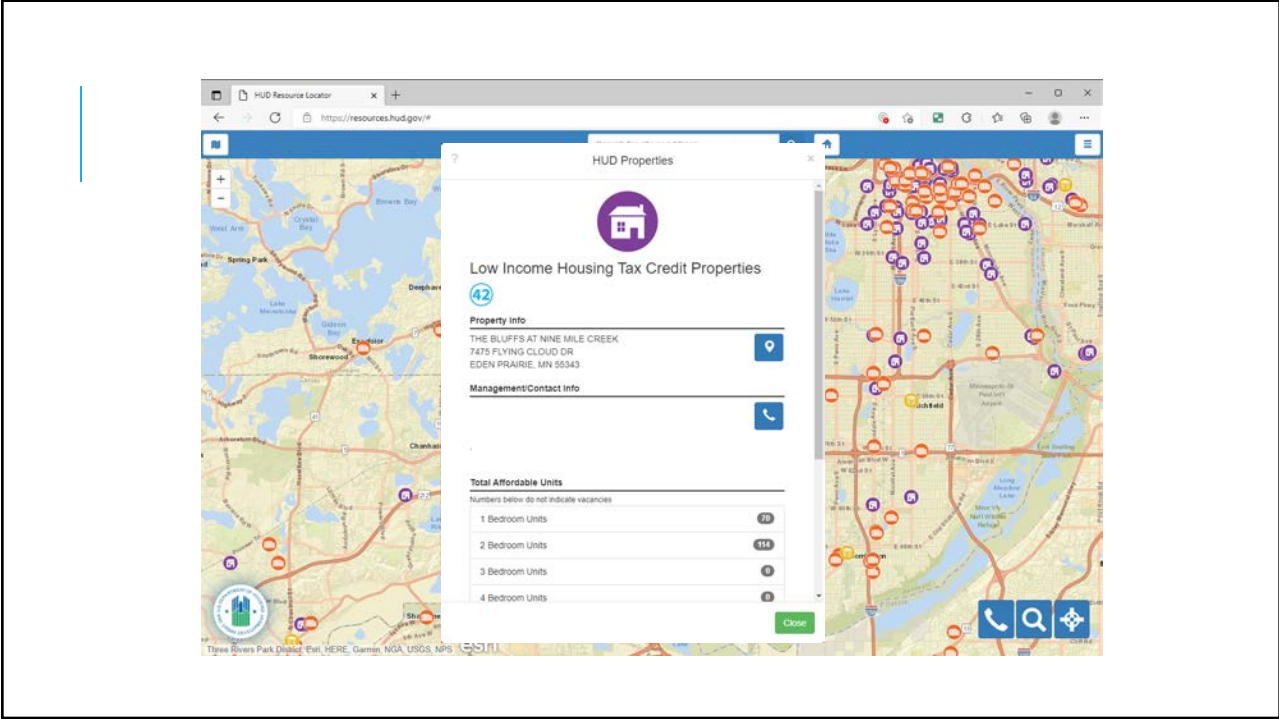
HUD Resource Locator ×  +

https://resources.hud.gov/#

HUD Properties

Low Income Housing Tax Credit Properties

42

Property Info

THE BLUFFS AT NINE MILE CREEK
7475 FLYING CLOUD DR
EDEN PRAIRIE, MN 55343

Management/Contact Info

Total Affordable Units

Numbers below do not indicate vacancies

| | |
|---|---|
| 1 Bedroom Units | 70 |
| 2 Bedroom Units | 114 |
| 3 Bedroom Units | 0 |
| 4 Bedroom Units | 0 |

Close

Spring Park

Browns Bay

Crystal Bay

West Arm

Deephaven

Excelsior

Shorewood

Chanhassen

Richfield

Three Rivers Park District, Esri, HERE, Garmin, NGA, USGS, NPS

esri